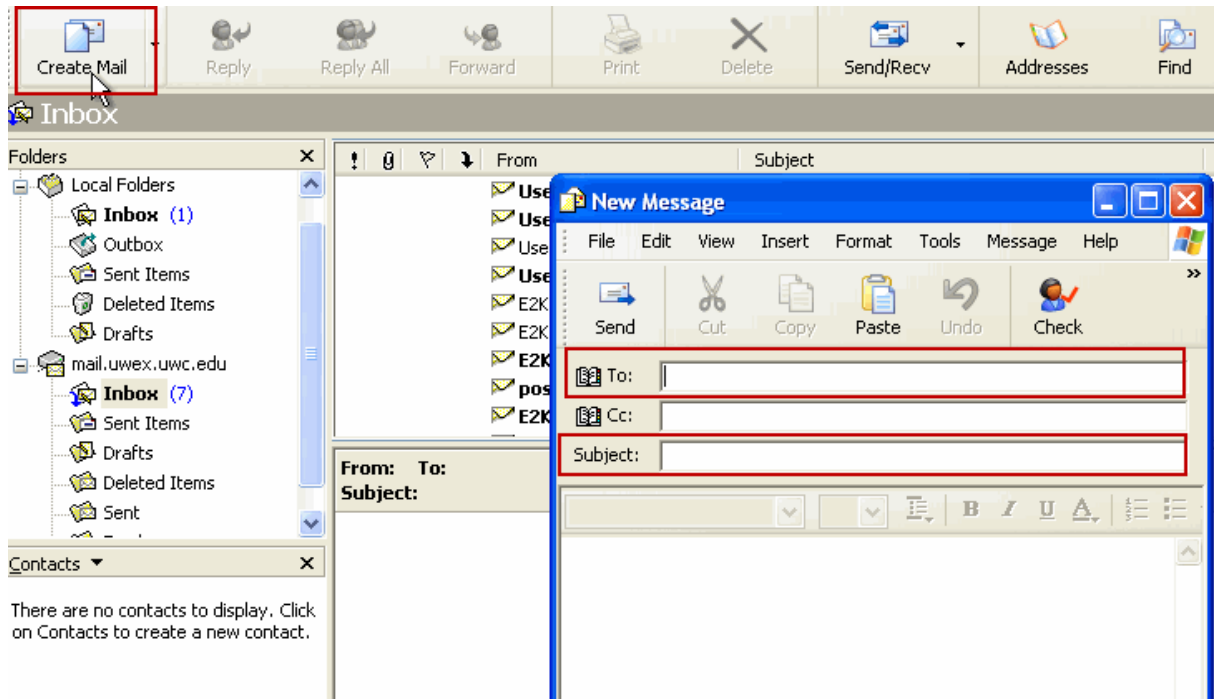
Create Mail Reply Reply All Forward Print Delete Send/Recv Addresses Find

Inbox

Folders

Local Folders
Inbox (1)
Outbox
Sent Items
Deleted Items
Drafts
mail.uwex.uwc.edu
Inbox (7)
Sent Items
Drafts
Deleted Items
Sent

Contacts

There are no contacts to display. Click on Contacts to create a new contact.

! From Subject

Use
Use
Use
Use
E2K
E2K
E2K
pos
E2K

From: To:
Subject:

New Message

File Edit View Insert Format Tools Message Help

Send Cut Copy Paste Undo Check

To:
Cc:
Subject:

B I U A